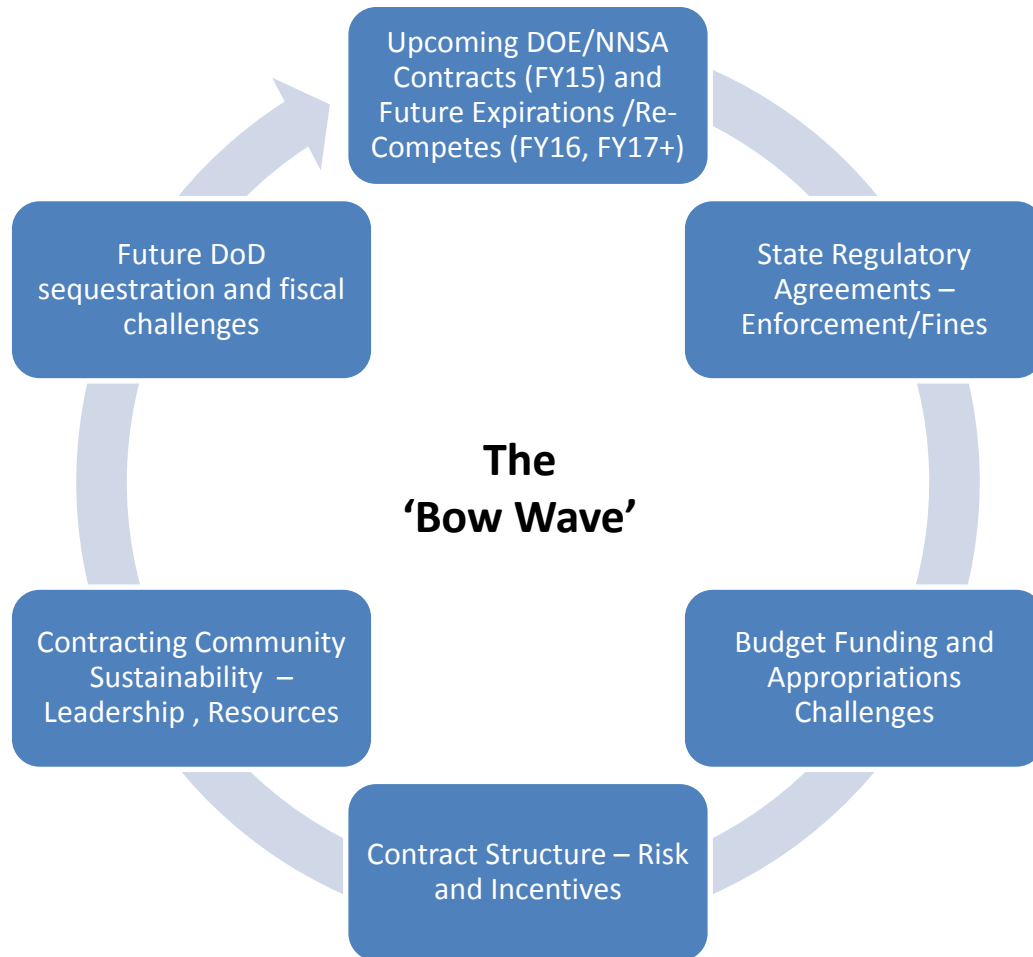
Upcoming DOE/NNSA Contracts (FY15) and Future Expirations /Re-Competes (FY16, FY17+)

State Regulatory Agreements – Enforcement/Fines

Budget Funding and Appropriations Challenges

Contract Structure – Risk and Incentives

Contracting Community Sustainability – Leadership , Resources

Future DoD sequestration and fiscal challenges

The 'Bow Wave'